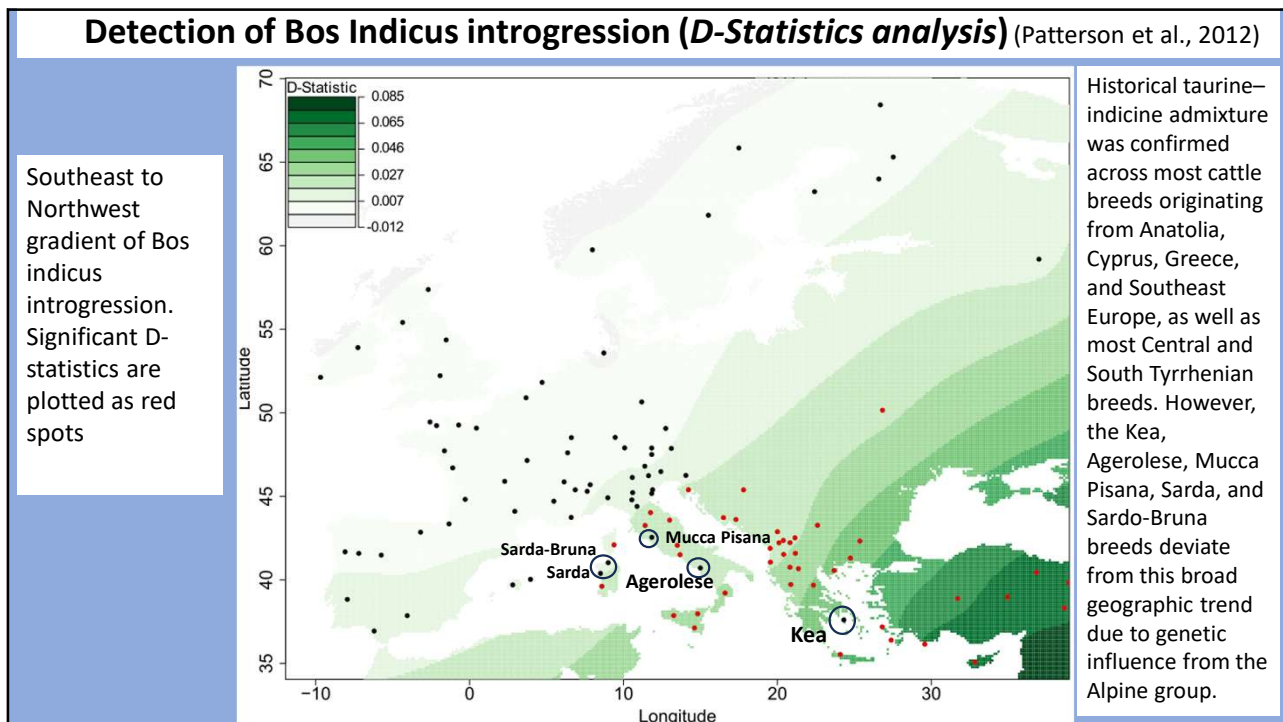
**Detection of Bos Indicus introgression (*D-Statistics analysis*)** (Patterson et al., 2012)

Southeast to Northwest gradient of Bos indicus introgression. Significant D-statistics are plotted as red spots

D-Statistic
0.085
0.065
0.046
0.027
0.007
-0.012

Latitude
70
65
60
55
50
45
40
35

Longitude
-10
0
10
20
30

Sarda-Bruna
Sarda
Mucca Pisana
Agerolese
Kea

Historical taurine–indicine admixture was confirmed across most cattle breeds originating from Anatolia, Cyprus, Greece, and Southeast Europe, as well as most Central and South Tyrrhenian breeds. However, the Kea, Agerolese, Mucca Pisana, Sarda, and Sardo-Bruna breeds deviate from this broad geographic trend due to genetic influence from the Alpine group.